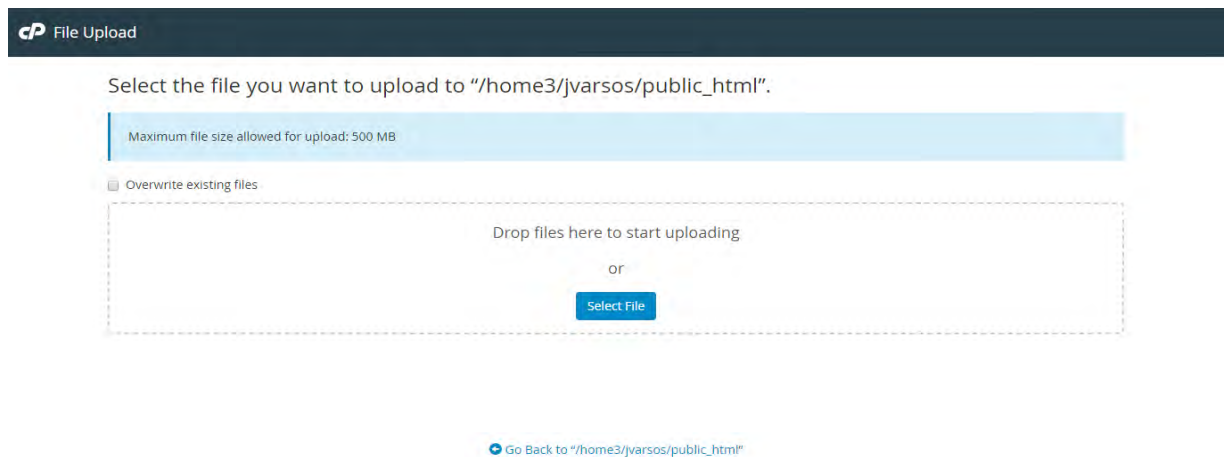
cP File Upload

Select the file you want to upload to “/home3/jvarsos/public_html”.

Maximum file size allowed for upload: 500 MB

Overwrite existing files

Drop files here to start uploading

or

Select File

Go Back to "/home3/jvarsos/public_html"